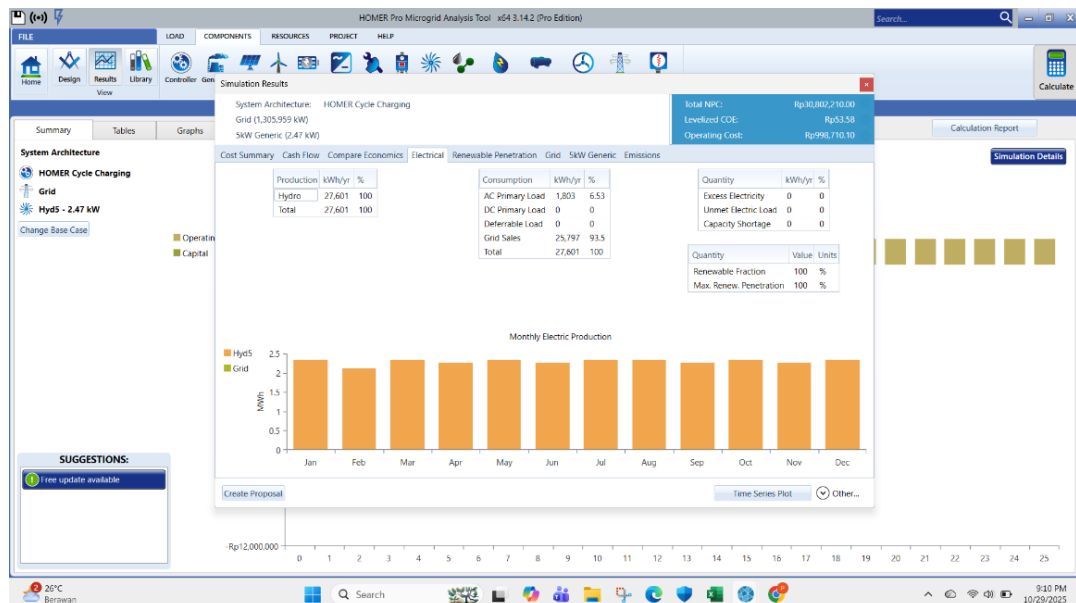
HOMER Pro Microgrid Analysis Tool x64 3.14.2 (Pro Edition)

Search...

FILE LOAD COMPONENTS RESOURCES PROJECT HELP

Home Design Results Library Controller Gen

View

Calculate

Summary Tables Graphs

System Architecture

HOMER Cycle Charging

Grid

Hyd5 - 2.47 kW

Change Base Case

Operatin

Capital

Calculation Report

Simulation Details

Simulation Results

System Architecture: HOMER Cycle Charging

Grid (1,305,959 kW)

5kW Generic (2.47 kW)

| Total NPC: | Rp30,802,210.00 |
|---|---|
| Levelized COE: | Rp53.58 |
| Operating Cost: | Rp998,710.10 |

Cost Summary Cash Flow Compare Economics Electrical Renewable Penetration Grid 5kW Generic Emissions

| Production | kWh/yr | % |
|---|---|---|
| Hydro | 27,601 | 100 |
| Total | 27,601 | 100 |

| Consumption | kWh/yr | % |
|---|---|---|
| AC Primary Load | 1,803 | 6.53 |
| DC Primary Load | 0 | 0 |
| Deferrable Load | 0 | 0 |
| Grid Sales | 25,797 | 93.5 |
| Total | 27,601 | 100 |

| Quantity | kWh/yr | % |
|---|---|---|
| Excess Electricity | 0 | 0 |
| Unmet Electric Load | 0 | 0 |
| Capacity Shortage | 0 | 0 |

| Quantity | Value | Units |
|---|---|---|
| Renewable Fraction | 100 | % |
| Max. Renew. Penetration | 100 | % |

Monthly Electric Production

Hyd5

Grid

MWh

2.5 2 1.5 1 0.5 0

Jan Feb Mar Apr May Jun Jul Aug Sep Oct Nov Dec

Create Proposal

Time Series Plot

Other...

SUGGESTIONS:

Free update available

-Rp12,000,000

0 1 2 3 4 5 6 7 8 9 10 11 12 13 14 15 16 17 18 19 20 21 22 23 24 25

26°C
Berawan

Search

9:10 PM
10/29/2025